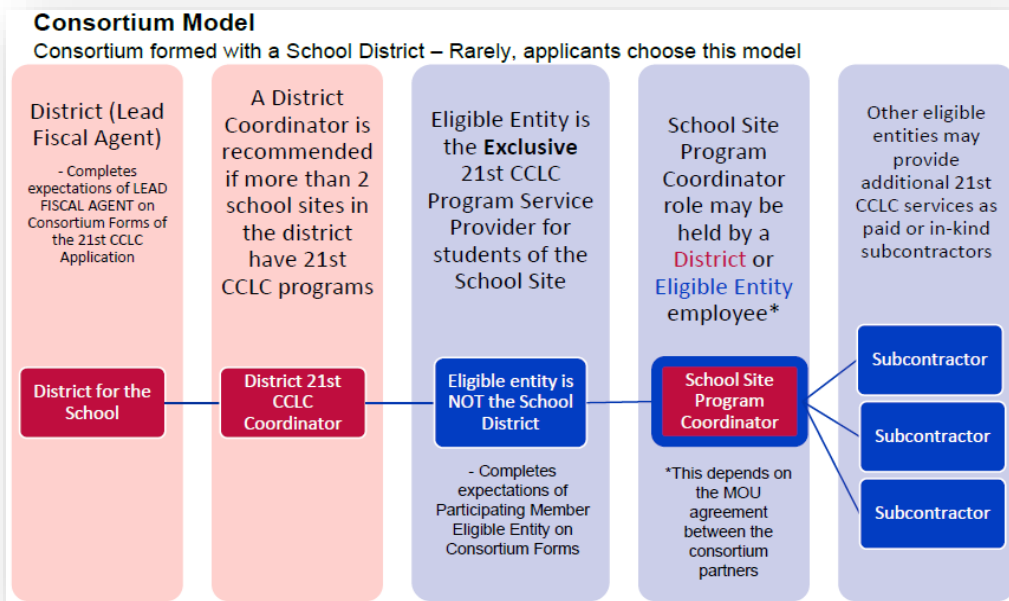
Consortium Model

Consortium formed with a School District – Rarely, applicants choose this model

District (Lead Fiscal Agent)

- Completes expectations of LEAD FISCAL AGENT on Consortium Forms of the 21st CCLC Application

District for the School

A District Coordinator is recommended if more than 2 school sites in the district have 21st CCLC programs

District 21st CCLC Coordinator

Eligible Entity is the **Exclusive** 21st CCLC Program Service Provider for students of the School Site

Eligible entity is NOT the School District

- Completes expectations of Participating Member Eligible Entity on Consortium Forms

School Site Program Coordinator role may be held by a District or Eligible Entity employee*

School Site Program Coordinator

*This depends on the MOU agreement between the consortium partners

Other eligible entities may provide additional 21st CCLC services as paid or in-kind subcontractors

Subcontractor

Subcontractor

Subcontractor